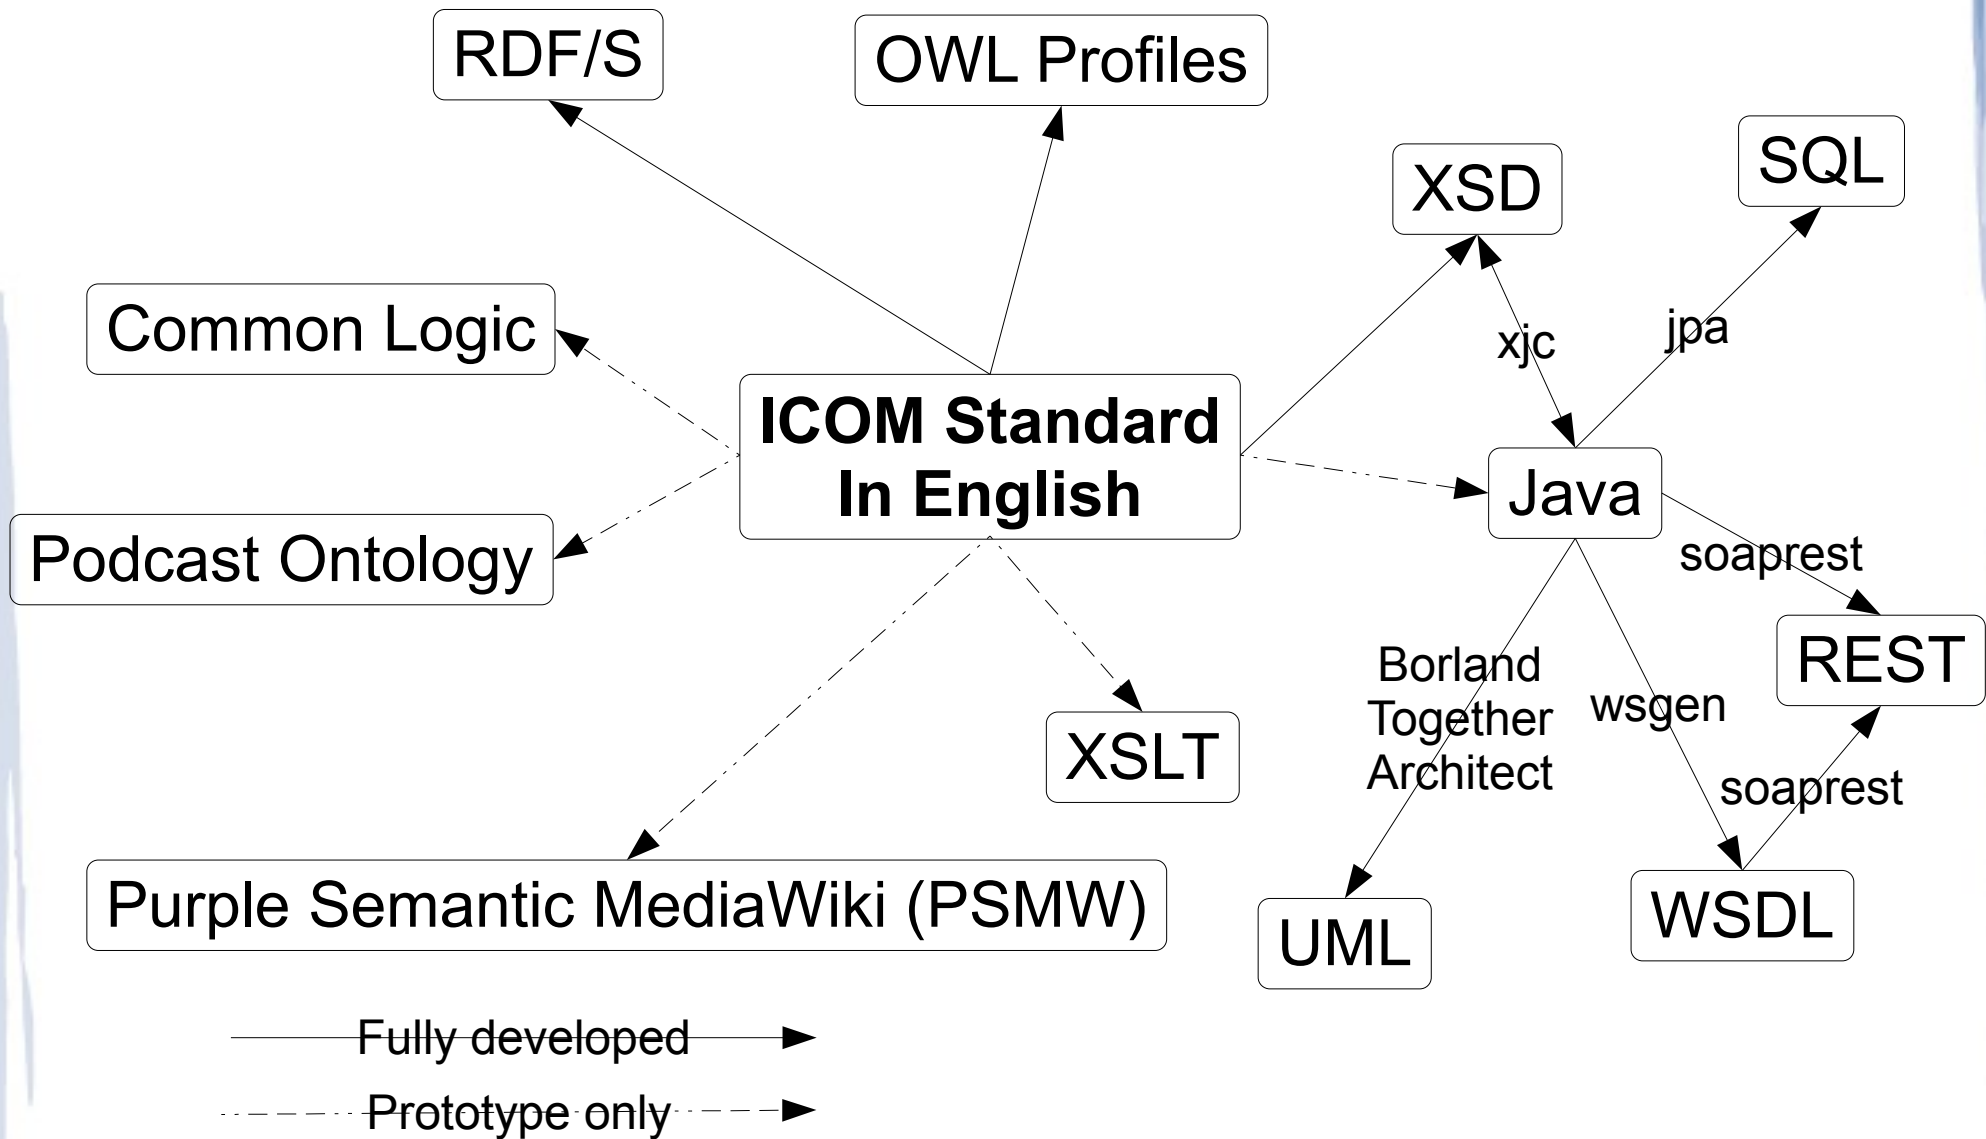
RDF/S

OWL Profiles

XSD

SQL

Common Logic

xjc

jpa

ICOM Standard In English

Java

Podcast Ontology

soaprest

REST

Borland Together Architect

wsgen

XSLT

soaprest

Purple Semantic MediaWiki (PSMW)

UML

WSDL

Fully developed

Prototype only